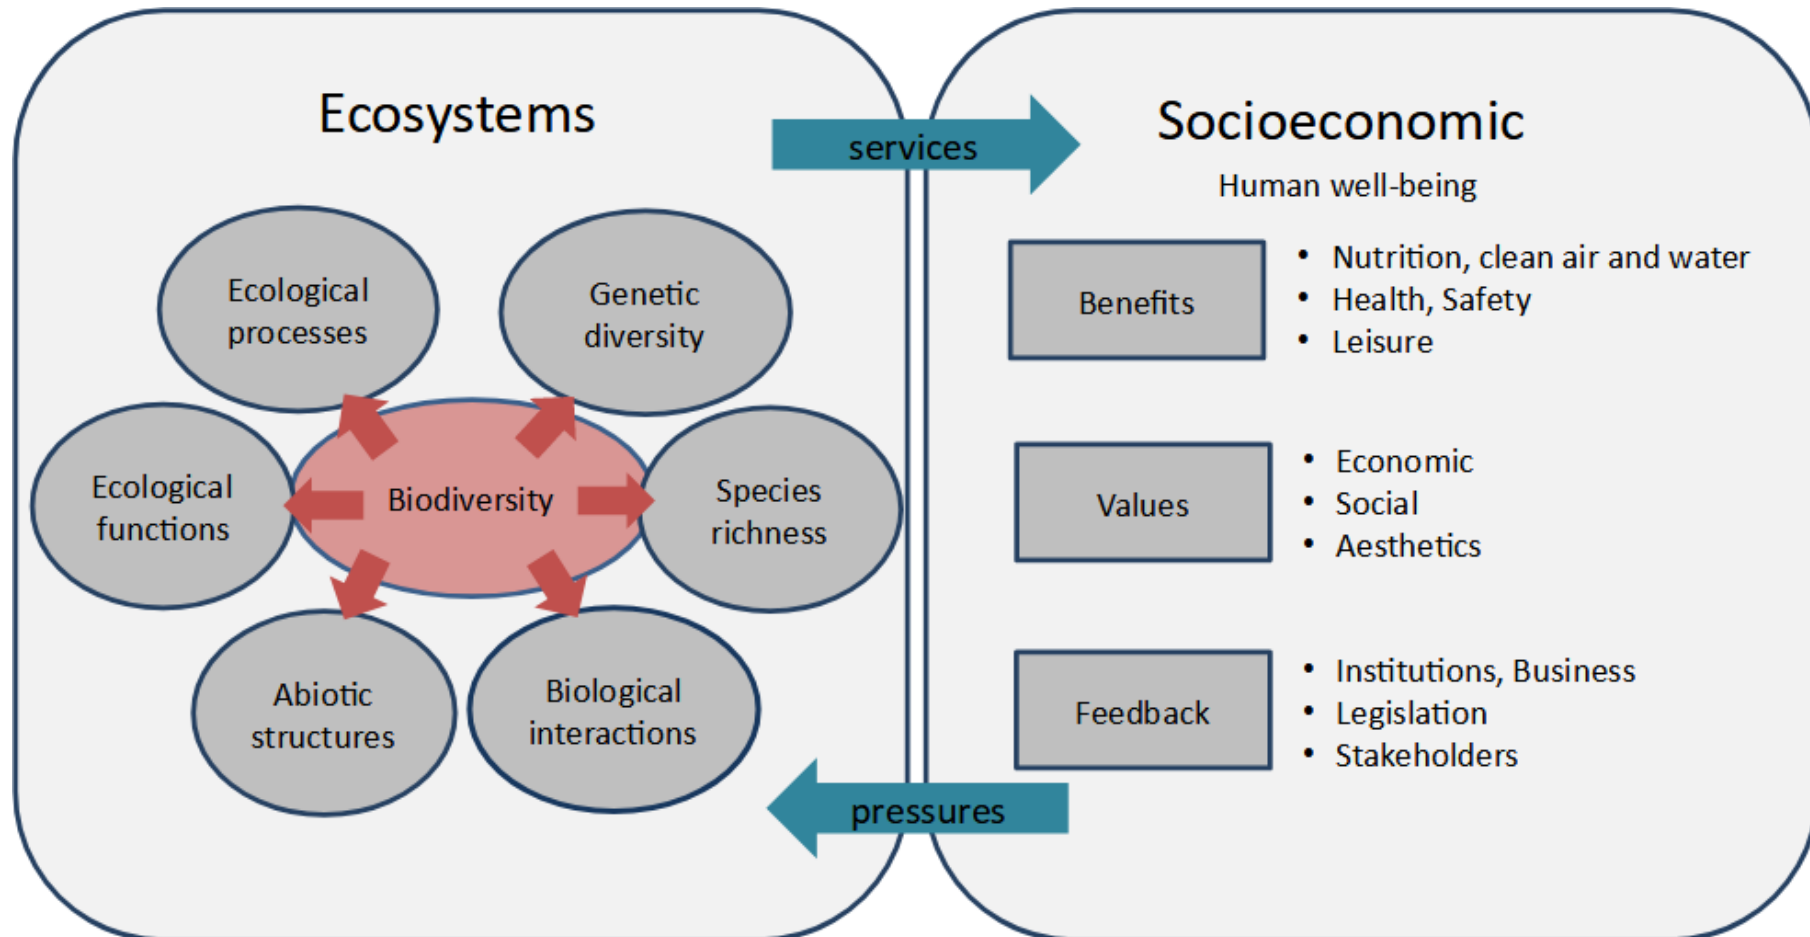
Ecosystems

services

Socioeconomic

Human well-being

Ecological processes

Genetic diversity

Ecological functions

Biodiversity

Species richness

Abiotic structures

Biological interactions

Benefits

• Nutrition, clean air and water
• Health, Safety
• Leisure

Values

• Economic
• Social
• Aesthetics

Feedback

• Institutions, Business
• Legislation
• Stakeholders

pressures